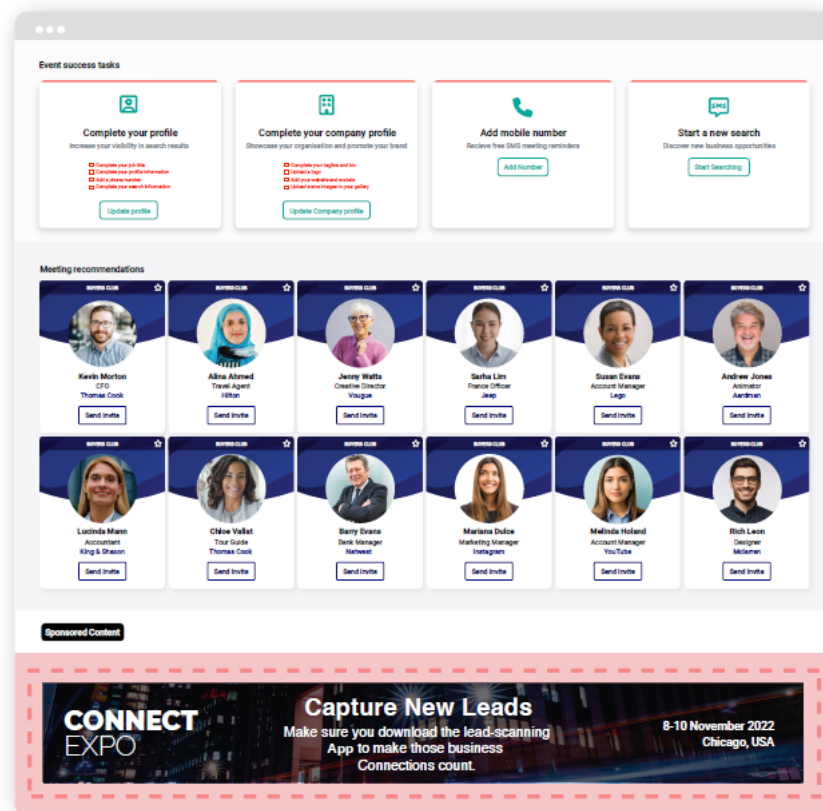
Event success tasks

Complete your profile
Increase your visibility in search results
Complete your job title
Complete your profile information
Add a phone number
Complete your search information
Update profile

Complete your company profile
Showcase your organisation and promote your brand
Complete your tagline and bio
Upload a logo
Add your website and socials
Upload some images to your gallery
Update Company profile

Add mobile number
Recieve free SMS meeting reminders
Add Number

SMS
Start a new search
Discover new business opportunities
Start Searching

Meeting recommendations

BUYERS CLUB
Kevin Morton
CFO
Thomas Cook
Send Invite

BUYERS CLUB
Alina Ahmed
Travel Agent
Hilton
Send Invite

BUYERS CLUB
Jenny Watts
Creative Director
Vougue
Send Invite

BUYERS CLUB
Sarha Lim
France Officer
Jeep
Send Invite

BUYERS CLUB
Susan Evans
Account Manager
Lego
Send Invite

BUYERS CLUB
Andrew Jones
Animator
Aardman
Send Invite

BUYERS CLUB
Lucinda Mann
Accountant
King & Shaxon
Send Invite

BUYERS CLUB
Chloe Vallat
Tour Guide
Thomas Cook
Send Invite

BUYERS CLUB
Barry Evans
Bank Manager
Natwest
Send Invite

BUYERS CLUB
Mariana Dulce
Marketing Manager
Instagram
Send Invite

BUYERS CLUB
Melinda Holand
Account Manager
YouTube
Send Invite

BUYERS CLUB
Rich Leon
Designer
Mclaren
Send Invite

Sponsored Content

CONNECT EXPO
Capture New Leads
Make sure you download the lead-scanning App to make those business Connections count.
8-10 November 2022
Chicago, USA